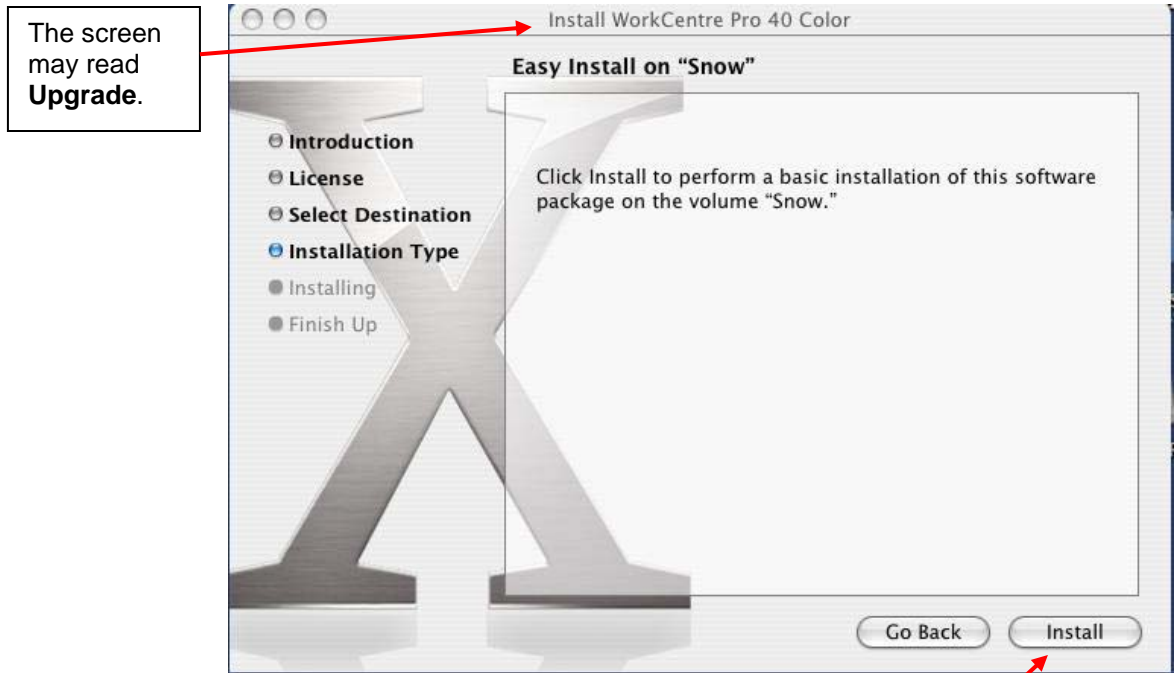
The screen may read **Upgrade**.

Install WorkCentre Pro 40 Color

Easy Install on "Snow"

Introduction
License
Select Destination
Installation Type
Installing
Finish Up

Click Install to perform a basic installation of this software package on the volume "Snow."

Go Back
Install